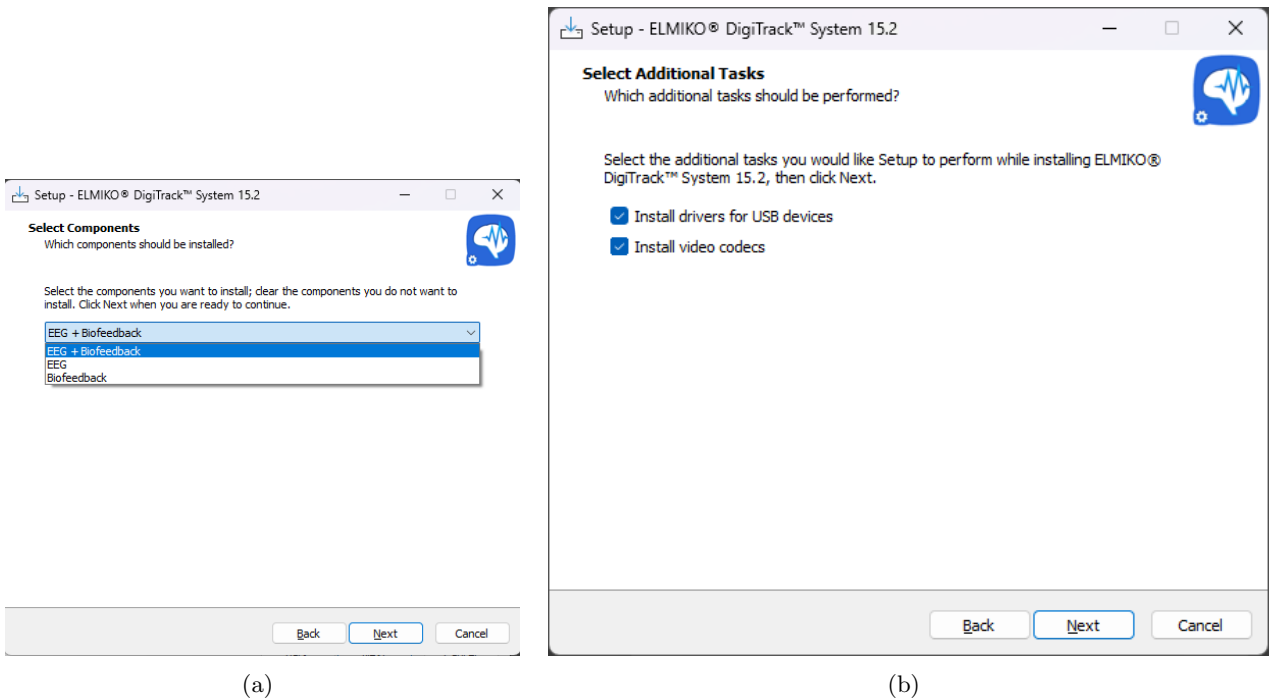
Setup - ELMIKO® DigiTrack™ System 15.2

Select Components
Which components should be installed?

Select the components you want to install; clear the components you do not want to install. Click Next when you are ready to continue.

EEG + Biofeedback
EEG + Biofeedback
EEG
Biofeedback

Back Next Cancel

(a)

Setup - ELMIKO® DigiTrack™ System 15.2

Select Additional Tasks
Which additional tasks should be performed?

Select the additional tasks you would like Setup to perform while installing ELMIKO® DigiTrack™ System 15.2, then click Next.

Install drivers for USB devices
Install video codecs

Back Next Cancel

(b)